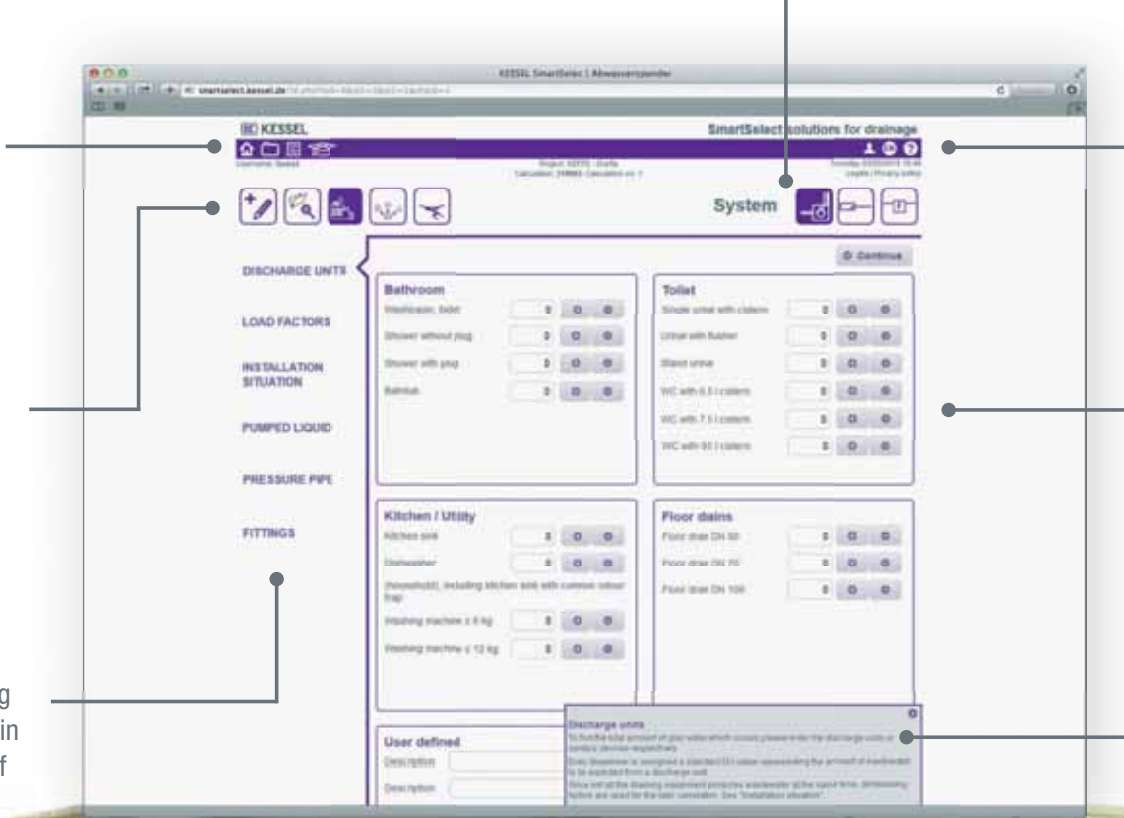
KESSEL SmartSelect | Abwasserzuender

smartselect.kessel.de

KESSEL

SmartSelect solutions for drainage

Project: KESSEL - Drafts
Calculation: 298865 Calculation no. 1

System

Continue

DISCHARGE UNITS

LOAD FACTORS

INSTALLATION SITUATION

PUMPED LIQUID

PRESSURE PIPE

FITTINGS

Bathroom

Washbasin, bidet

Shower without plug

Shower with plug

Bathtub

Toilet

Single urinal with cistern

Urinal with flusher

Stand urinal

WC with 6.0 l cistern

WC with 7.5 l cistern

WC with 9.0 l cistern

Kitchen / Utility

Kitchen sink

Dishwasher

(household), including kitchen sink with common odour trap

Washing machine ≤ 6 kg

Washing machine ≤ 12 kg

Floor drains

Floor drain DN 50

Floor drain DN 70

Floor drain DN 100

User defined

Description

Description

Discharge units

g
in
f